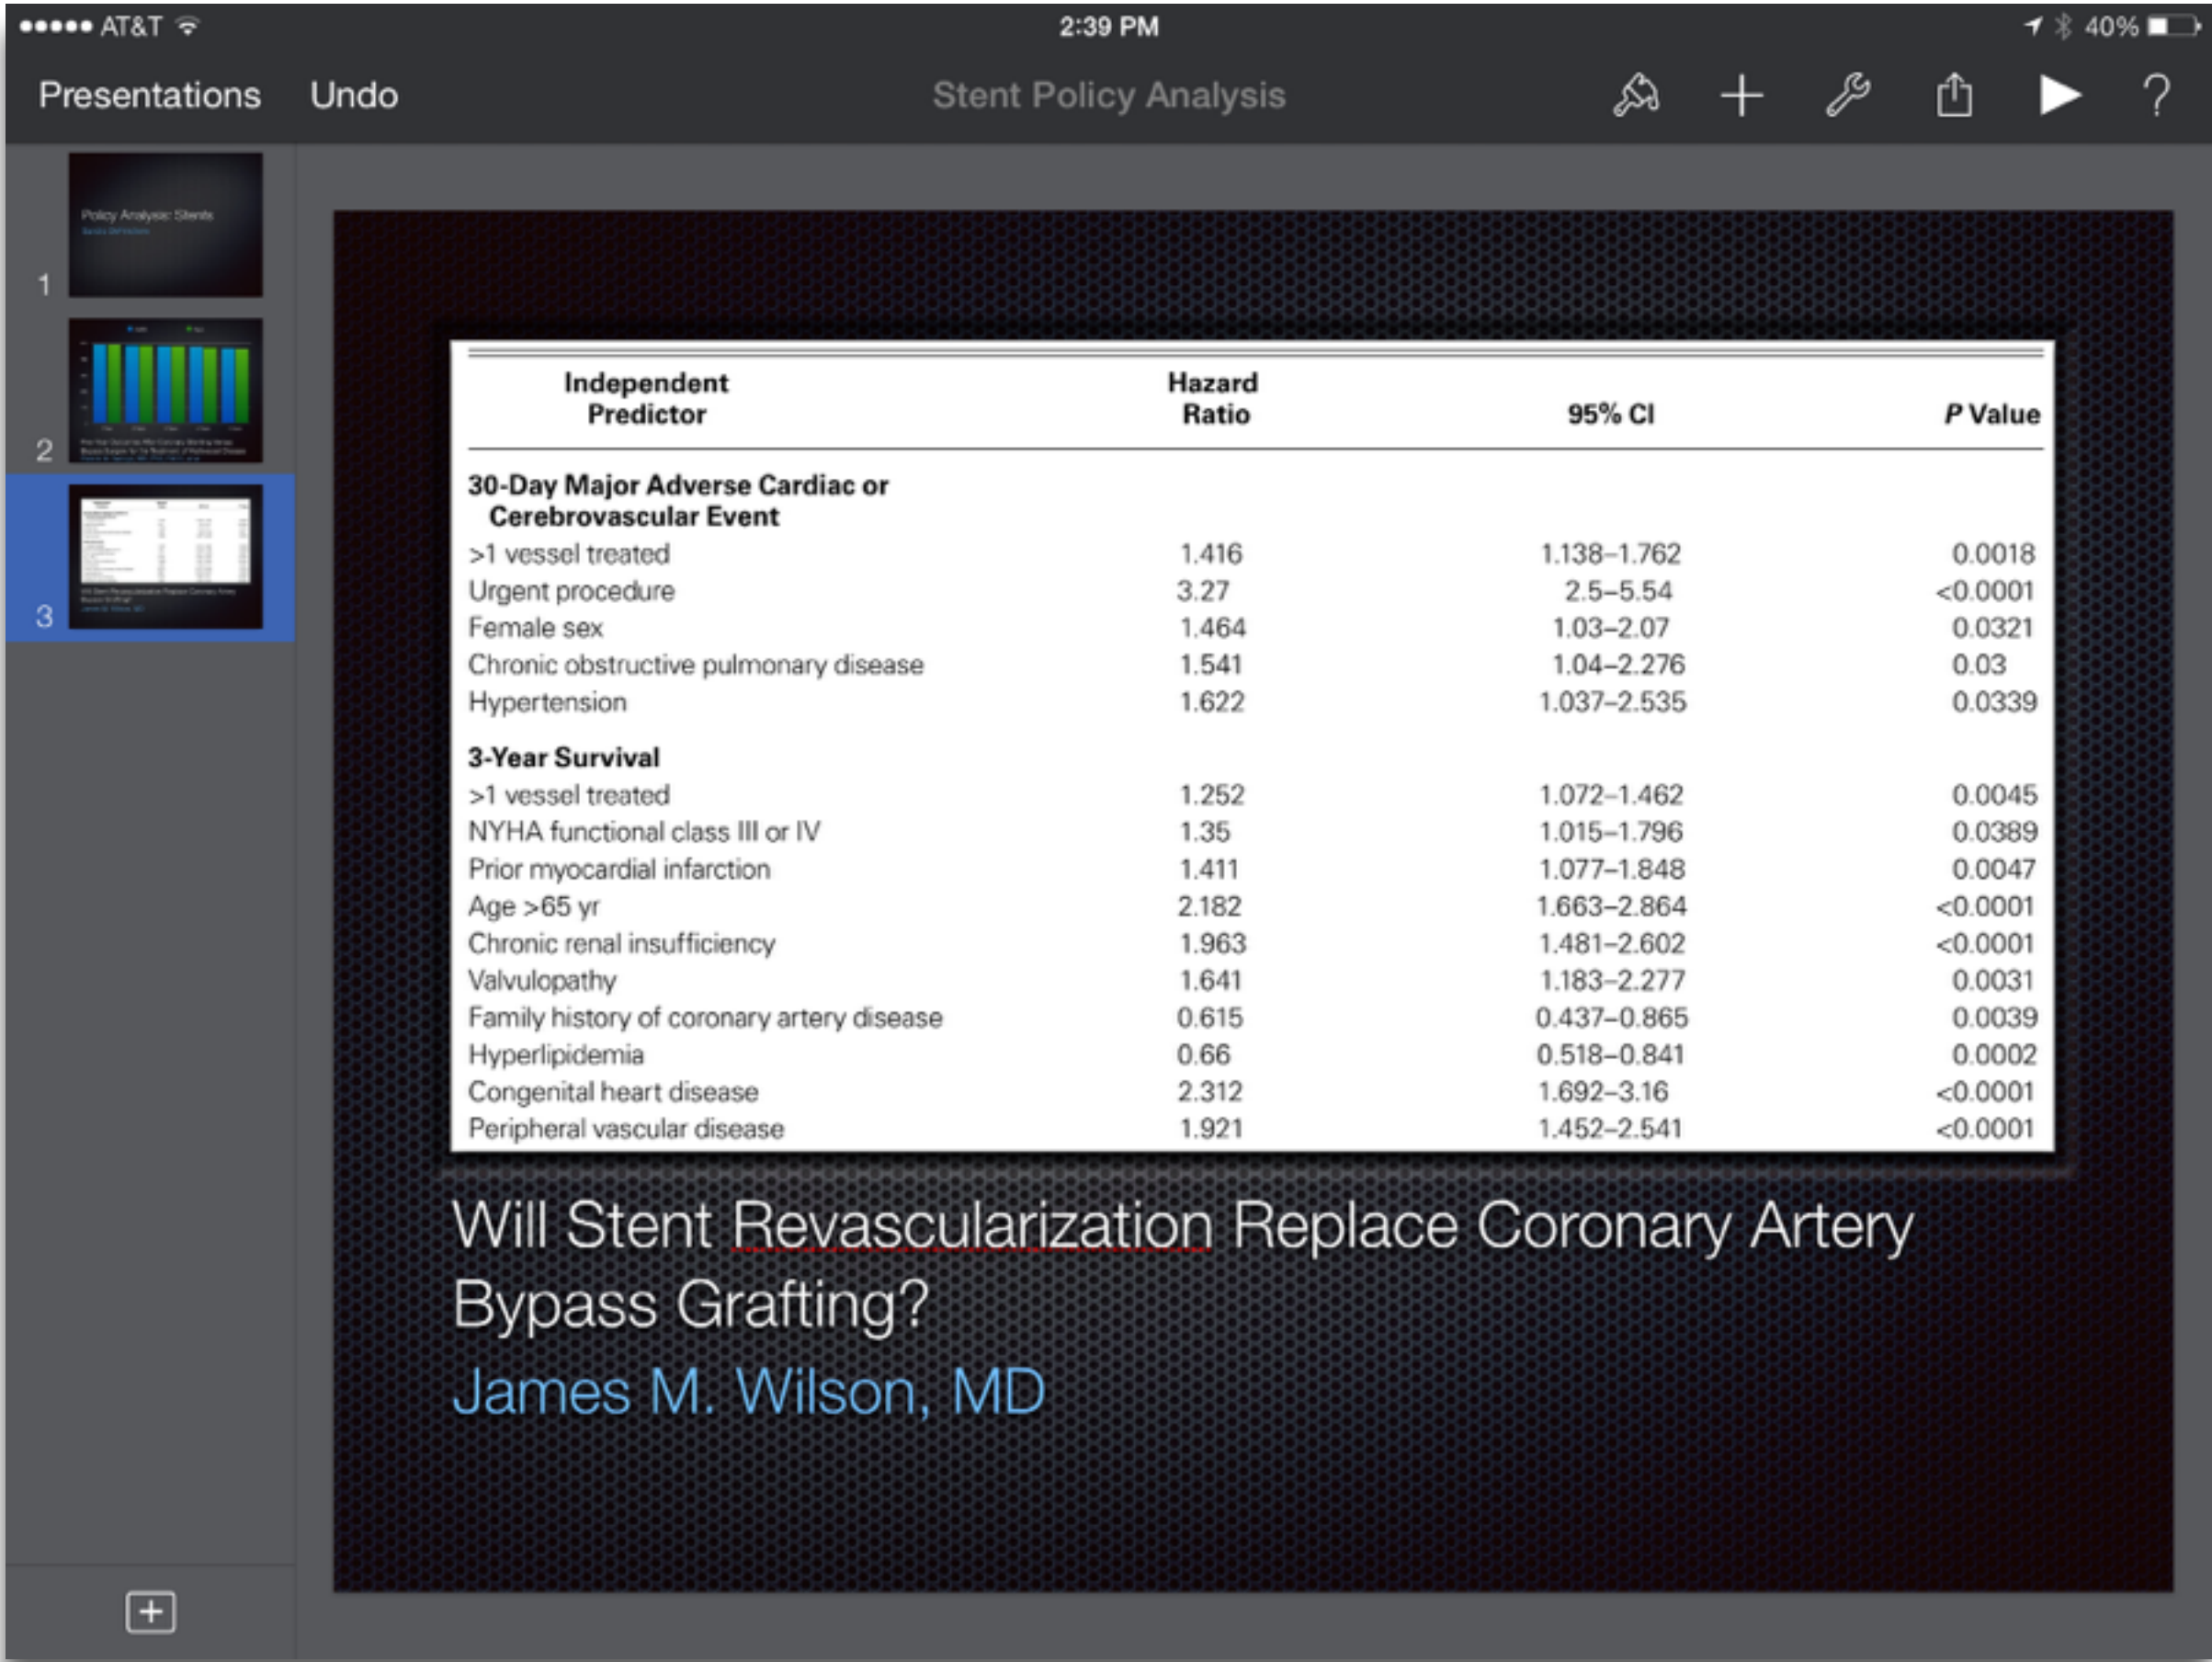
●●●●● AT&T 2:39 PM 40%

Presentations Undo Stent Policy Analysis ?

1

Policy Analysis: Stents

2

3

| Independent Predictor | Hazard Ratio | 95% CI | *P* Value |
|---|---|---|---|
| **30-Day Major Adverse Cardiac or Cerebrovascular Event** | | | |
| >1 vessel treated | 1.416 | 1.138–1.762 | 0.0018 |
| Urgent procedure | 3.27 | 2.5–5.54 | <0.0001 |
| Female sex | 1.464 | 1.03–2.07 | 0.0321 |
| Chronic obstructive pulmonary disease | 1.541 | 1.04–2.276 | 0.03 |
| Hypertension | 1.622 | 1.037–2.535 | 0.0339 |
| **3-Year Survival** | | | |
| >1 vessel treated | 1.252 | 1.072–1.462 | 0.0045 |
| NYHA functional class III or IV | 1.35 | 1.015–1.796 | 0.0389 |
| Prior myocardial infarction | 1.411 | 1.077–1.848 | 0.0047 |
| Age >65 yr | 2.182 | 1.663–2.864 | <0.0001 |
| Chronic renal insufficiency | 1.963 | 1.481–2.602 | <0.0001 |
| Valvulopathy | 1.641 | 1.183–2.277 | 0.0031 |
| Family history of coronary artery disease | 0.615 | 0.437–0.865 | 0.0039 |
| Hyperlipidemia | 0.66 | 0.518–0.841 | 0.0002 |
| Congenital heart disease | 2.312 | 1.692–3.16 | <0.0001 |
| Peripheral vascular disease | 1.921 | 1.452–2.541 | <0.0001 |

Will Stent Revascularization Replace Coronary Artery Bypass Grafting?

James M. Wilson, MD